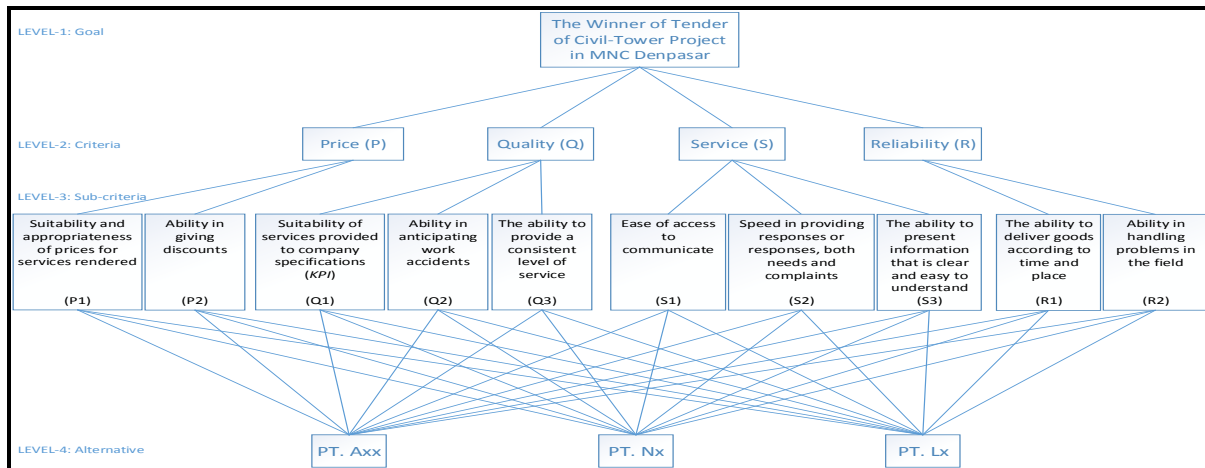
LEVEL-1: Goal

The Winner of Tender of Civil-Tower Project in MNC Denpasar

LEVEL-2: Criteria

Price (P)

Quality (Q)

Service (S)

Reliability (R)

LEVEL-3: Sub-criteria

Suitability and appropriateness of prices for services rendered (P1)

Ability in giving discounts (P2)

Suitability of services provided to company specifications (*KPI*) (Q1)

Ability in anticipating work accidents (Q2)

The ability to provide a consistent level of service (Q3)

Ease of access to communicate (S1)

Speed in providing responses or responses, both needs and complaints (S2)

The ability to present information that is clear and easy to understand (S3)

The ability to deliver goods according to time and place (R1)

Ability in handling problems in the field (R2)

LEVEL-4: Alternative

PT. Axx

PT. Nx

PT. Lx